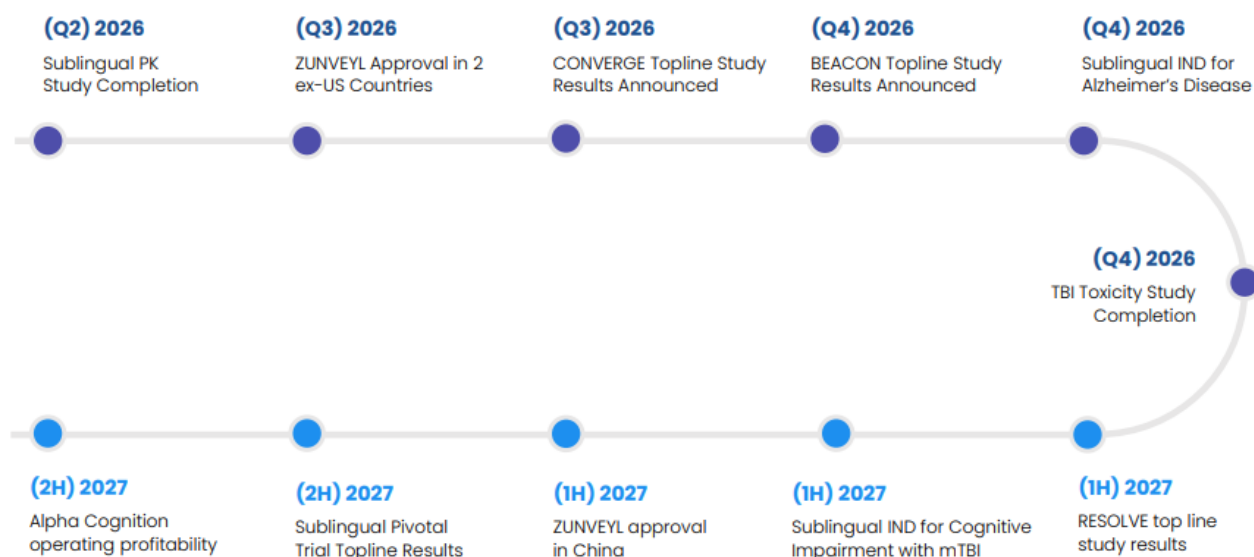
(Q2) 2026
Sublingual PK Study Completion

(Q3) 2026
ZUNVEYL Approval in 2 ex-US Countries

(Q3) 2026
CONVERGE Topline Study Results Announced

(Q4) 2026
BEACON Topline Study Results Announced

(Q4) 2026
Sublingual IND for Alzheimer's Disease

(Q4) 2026
TBI Toxicity Study Completion

(1H) 2027
RESOLVE top line study results

(1H) 2027
Sublingual IND for Cognitive Impairment with mTBI

(1H) 2027
ZUNVEYL approval in China

(2H) 2027
Sublingual Pivotal Trial Topline Results

(2H) 2027
Alpha Cognition operating profitability